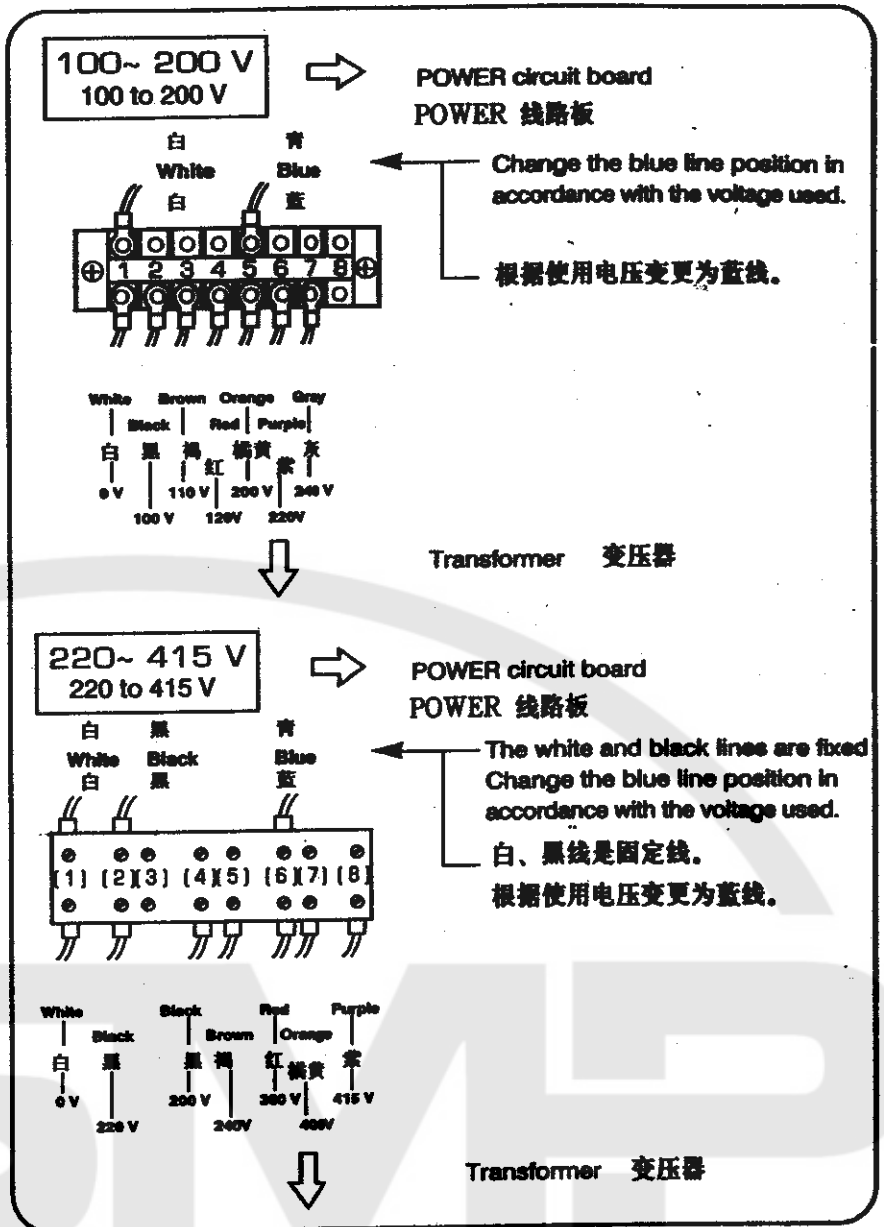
100~ 200 V
100 to 200 V

POWER circuit board
POWER 线路板

白 White 白
青 Blue 蓝

Change the blue line position in accordance with the voltage used.

根据使用电压变更为蓝线。

1 2 3 4 5 6 7 8

White Black Brown Red Orange Purple Gray
白 黑 褐 红 橘黄 紫 灰
0 V 100 V 110 V 120V 200 V 220V 240 V

Transformer 变压器

220~ 415 V
220 to 415 V

POWER circuit board
POWER 线路板

白 White 白
黑 Black 黑
青 Blue 蓝

The white and black lines are fixed
Change the blue line position in accordance with the voltage used.

白、黑线是固定线。
根据使用电压变更为蓝线。

[1] [2][3] [4][5] [6][7] [8]

White Black Black Brown Red Orange Purple
白 黑 黑 褐 红 橘黄 紫
0 V 220 V 200 V 240V 380 V 400V 415 V

Transformer 变压器